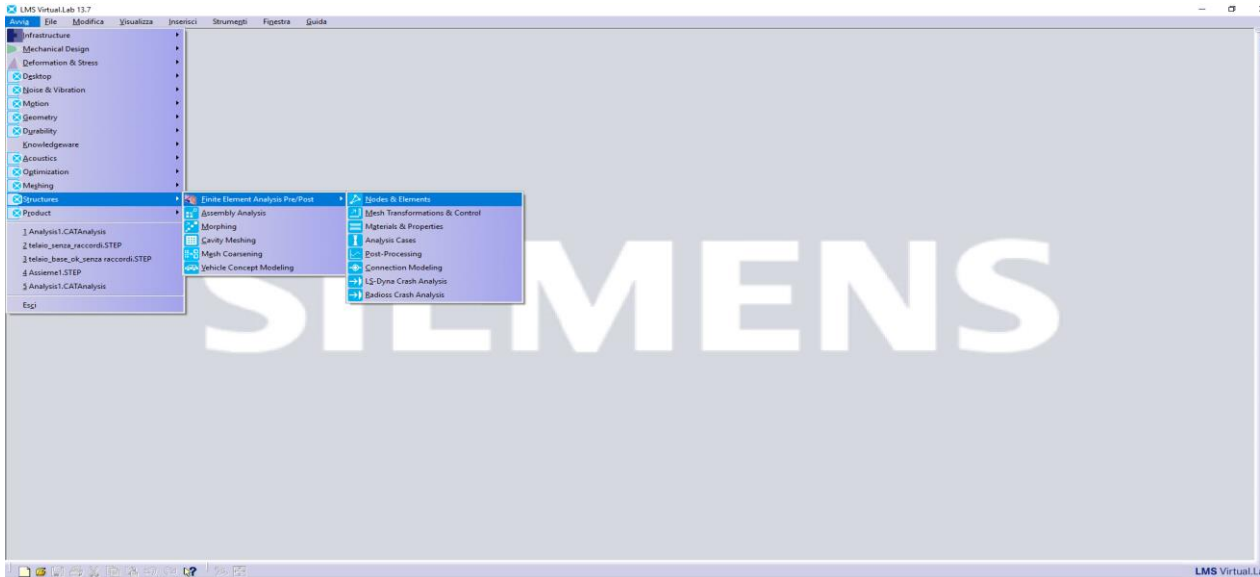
LMS Virtual.Lab 13.7

Avvia File Modifica Visualizza Inserisci Strumenti Finestra Guida

Infrastructure
Mechanical Design
Deformation & Stress
Desktop
Noise & Vibration
Motion
Geometry
Durability
Knowledgeware
Acoustics
Optimization
Meshing
Structures
Product
1 Analysis1.CATAnalysis
2 telaio_senza_raccordi.STEP
3 telaio_base_ok_senza raccordi.STEP
4 Assieme1.STEP
5 Analysis1.CATAnalysis
Esci

Finite Element Analysis Pre/Post
Assembly Analysis
Morphing
Cavity Meshing
Mesh Coarsening
Vehicle Concept Modeling

Nodes & Elements
Mesh Transformations & Control
Materials & Properties
Analysis Cases
Post-Processing
Connection Modeling
LS-Dyna Crash Analysis
Radioss Crash Analysis

SIEMENS

LMS Virtual.L